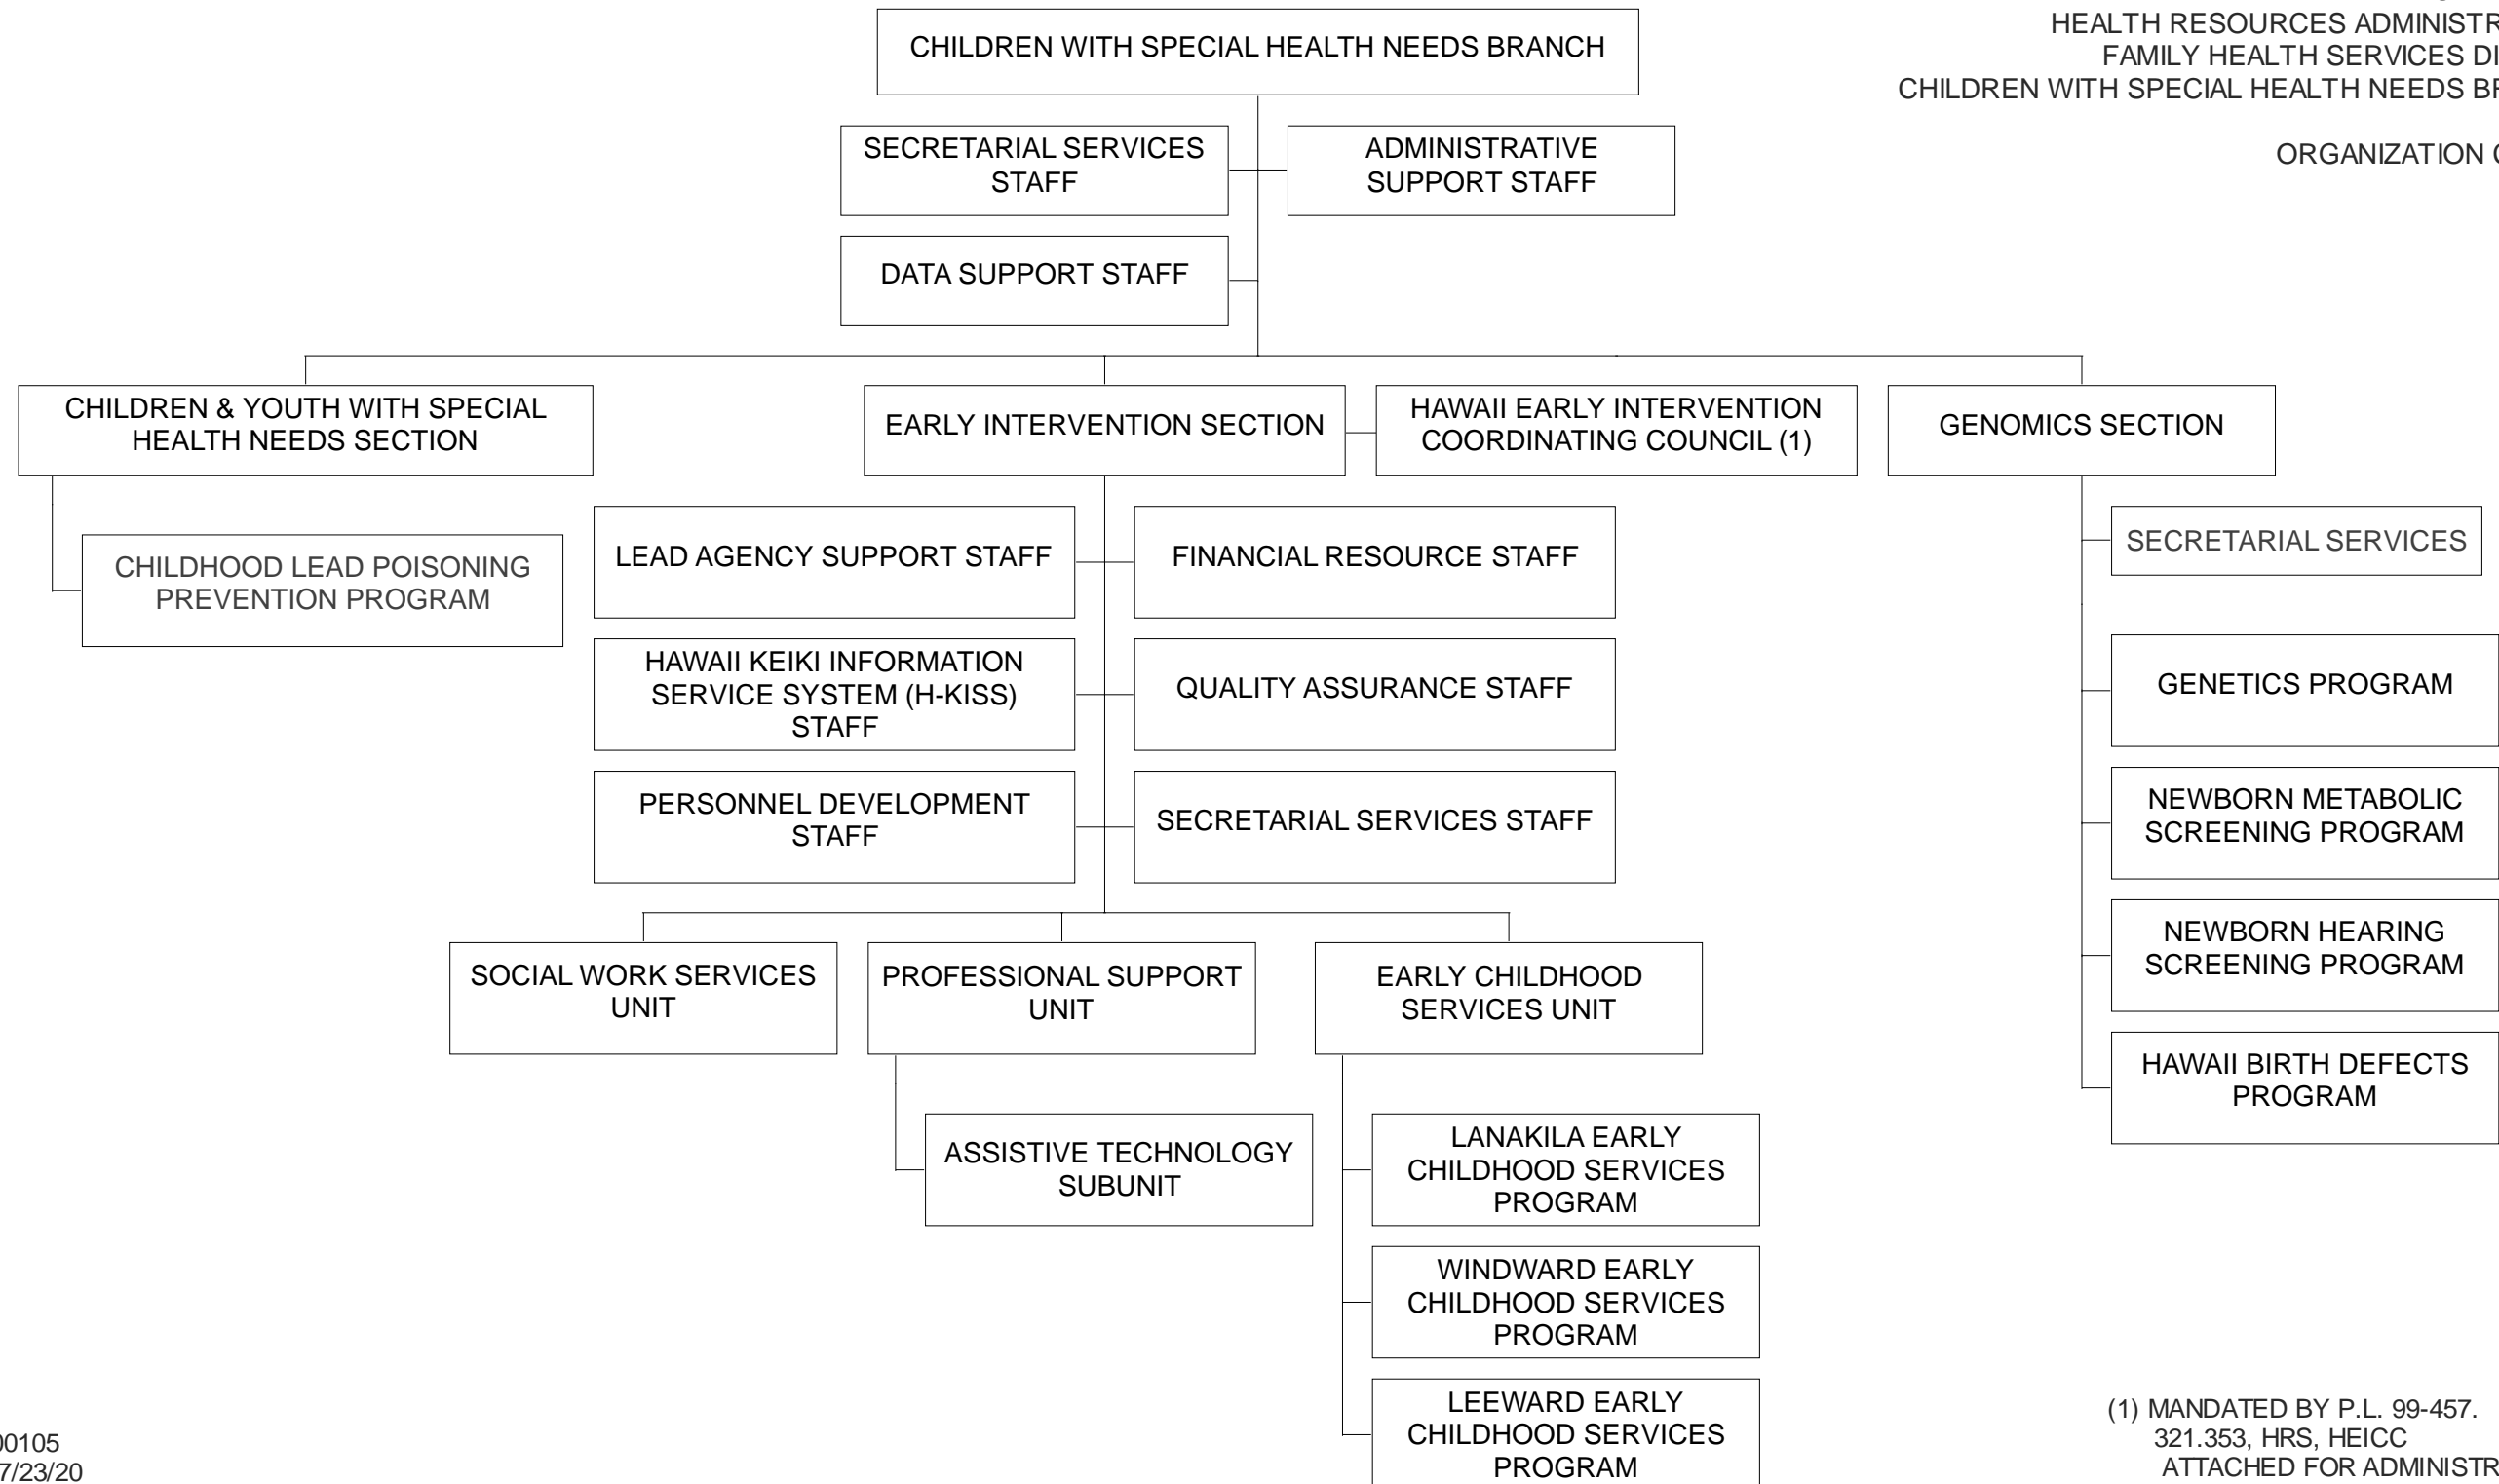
HEALTH RESOURCES ADMINISTR
FAMILY HEALTH SERVICES DI
CHILDREN WITH SPECIAL HEALTH NEEDS BR

ORGANIZATION C

CHILDREN WITH SPECIAL HEALTH NEEDS BRANCH

SECRETARIAL SERVICES STAFF

ADMINISTRATIVE SUPPORT STAFF

DATA SUPPORT STAFF

CHILDREN & YOUTH WITH SPECIAL HEALTH NEEDS SECTION

CHILDHOOD LEAD POISONING PREVENTION PROGRAM

EARLY INTERVENTION SECTION

HAWAII EARLY INTERVENTION COORDINATING COUNCIL (1)

GENOMICS SECTION

LEAD AGENCY SUPPORT STAFF

FINANCIAL RESOURCE STAFF

HAWAII KEIKI INFORMATION SERVICE SYSTEM (H-KISS) STAFF

QUALITY ASSURANCE STAFF

PERSONNEL DEVELOPMENT STAFF

SECRETARIAL SERVICES STAFF

SOCIAL WORK SERVICES UNIT

PROFESSIONAL SUPPORT UNIT

EARLY CHILDHOOD SERVICES UNIT

ASSISTIVE TECHNOLOGY SUBUNIT

LANAKILA EARLY CHILDHOOD SERVICES PROGRAM

WINDWARD EARLY CHILDHOOD SERVICES PROGRAM

LEEWARD EARLY CHILDHOOD SERVICES PROGRAM

SECRETARIAL SERVICES

GENETICS PROGRAM

NEWBORN METABOLIC SCREENING PROGRAM

NEWBORN HEARING SCREENING PROGRAM

HAWAII BIRTH DEFECTS PROGRAM

(1) MANDATED BY P.L. 99-457.
321.353, HRS, HEICC
ATTACHED FOR ADMINISTR

00105
7/23/20